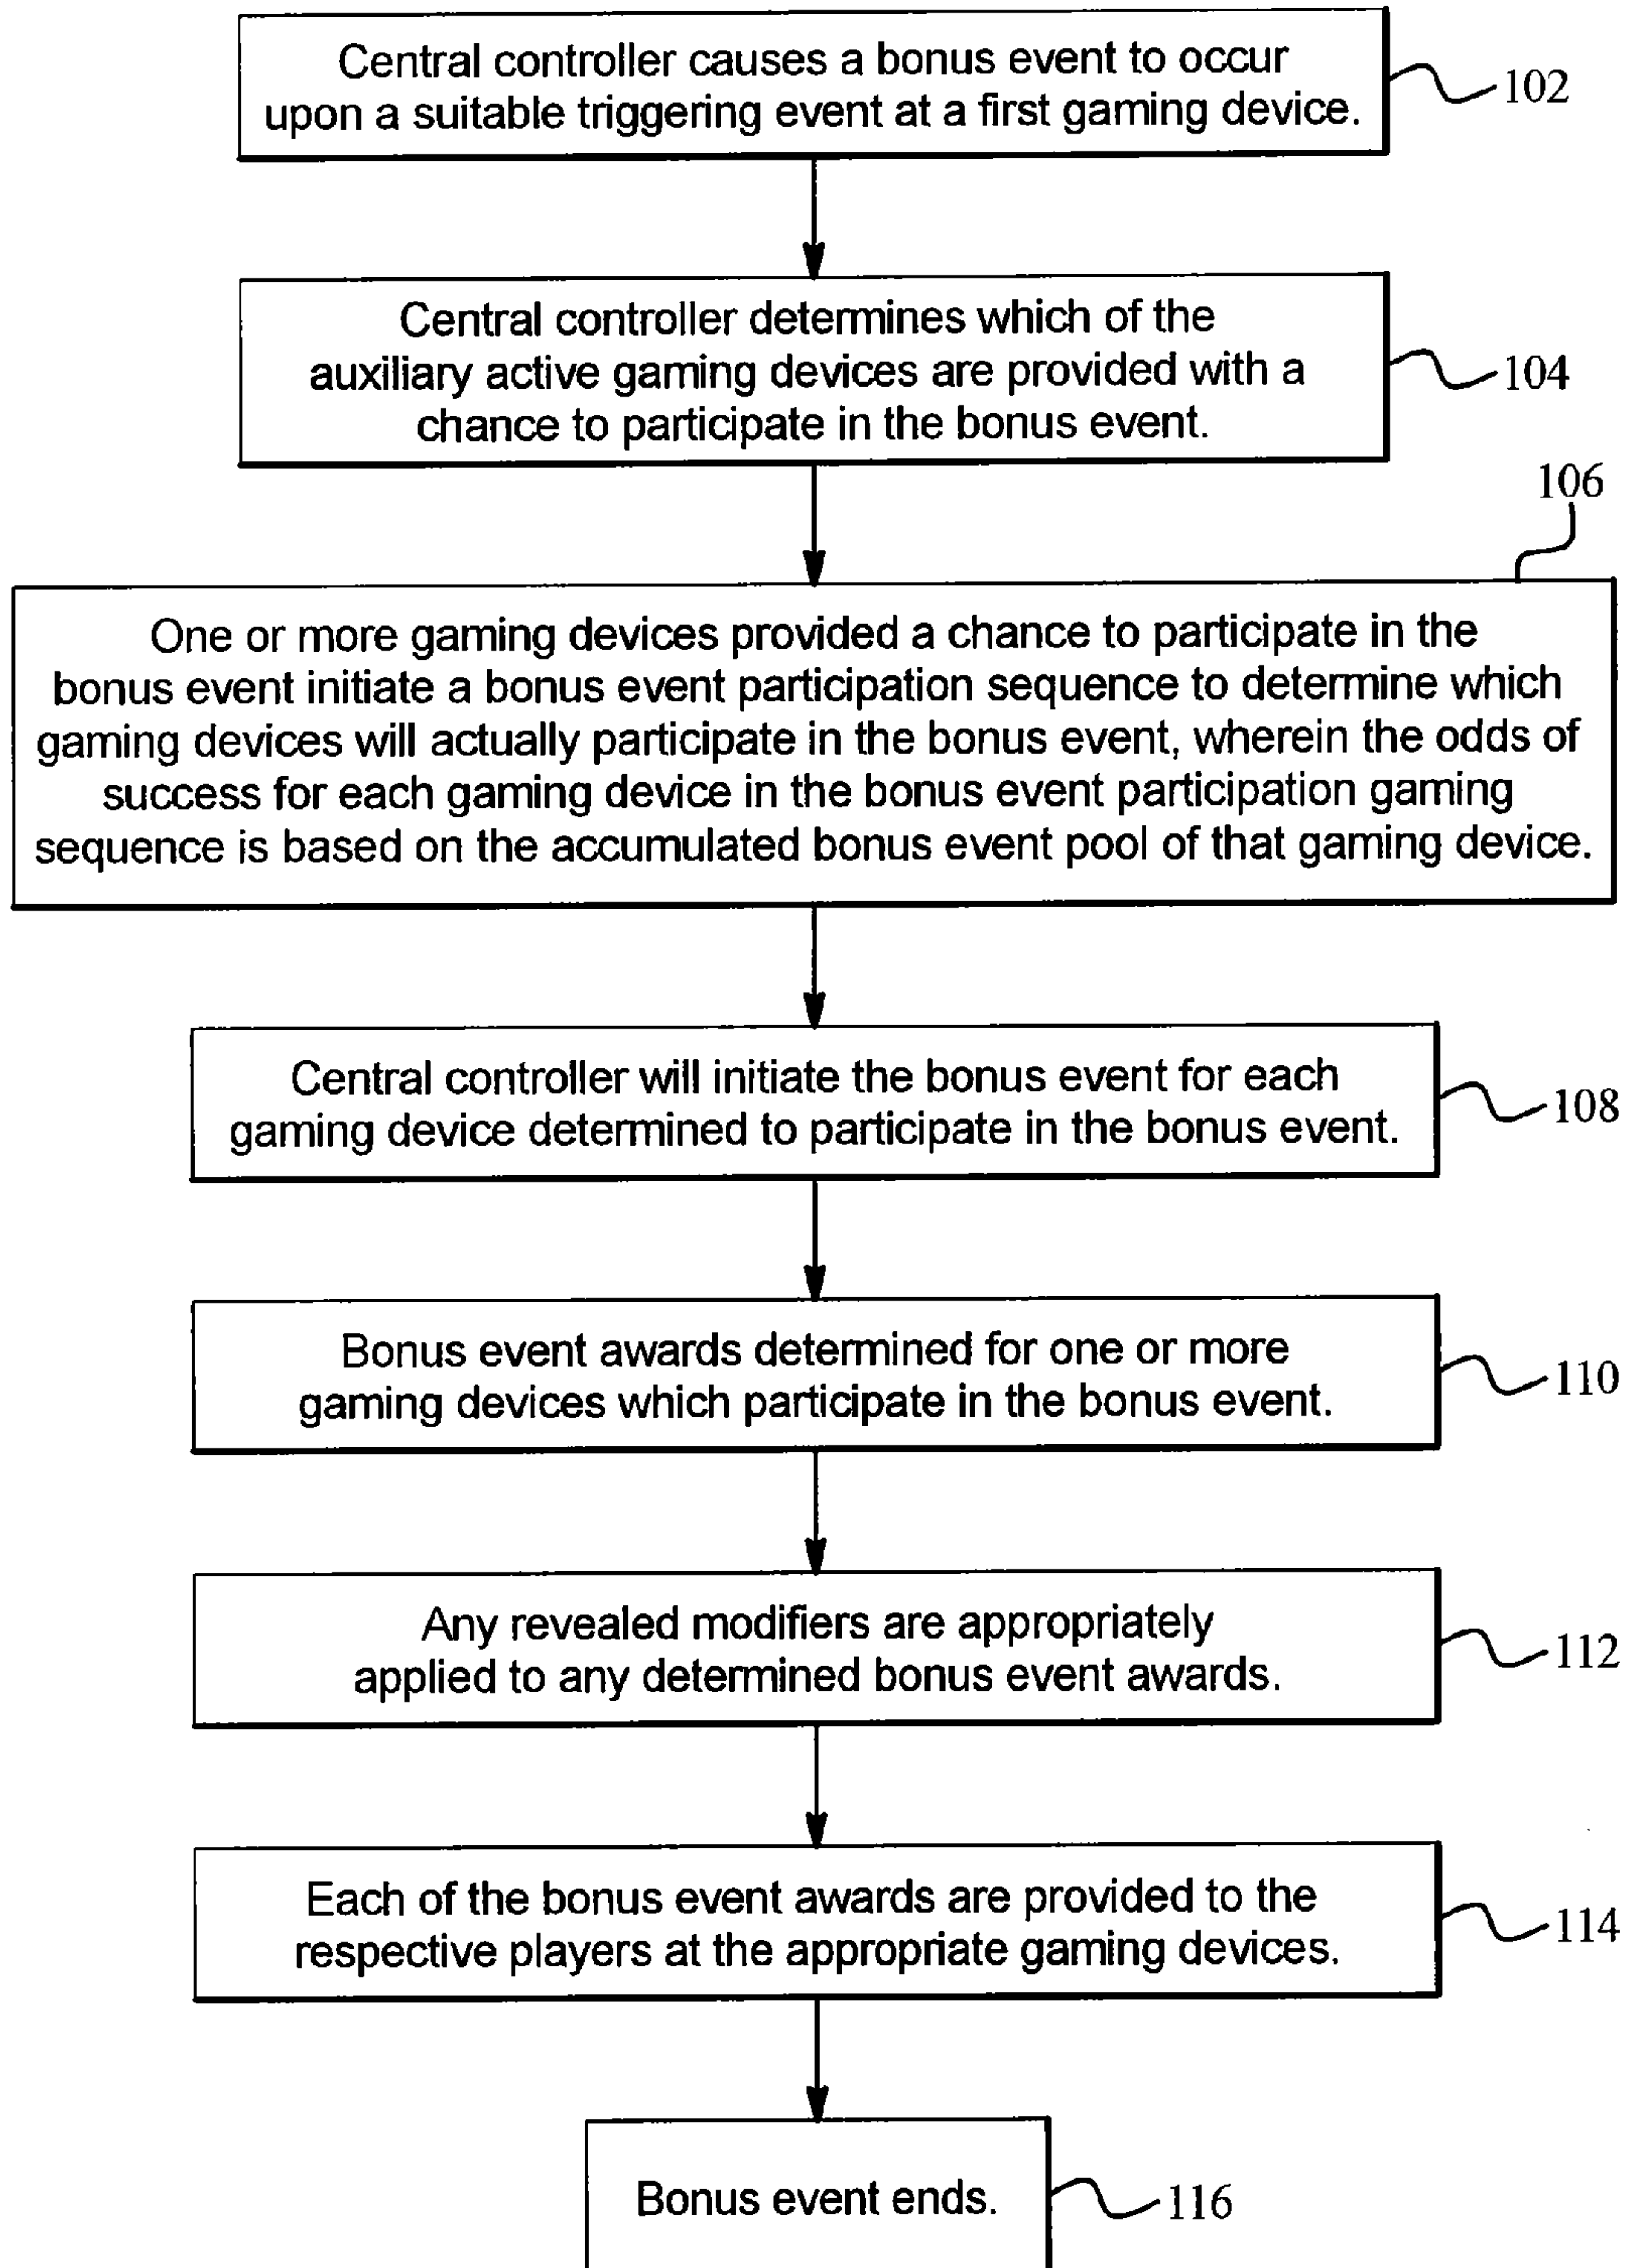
Central controller causes a bonus event to occur upon a suitable triggering event at a first gaming device.

102

Central controller determines which of the auxiliary active gaming devices are provided with a chance to participate in the bonus event.

104

106

One or more gaming devices provided a chance to participate in the bonus event initiate a bonus event participation sequence to determine which gaming devices will actually participate in the bonus event, wherein the odds of success for each gaming device in the bonus event participation gaming sequence is based on the accumulated bonus event pool of that gaming device.

Central controller will initiate the bonus event for each gaming device determined to participate in the bonus event.

108

Bonus event awards determined for one or more gaming devices which participate in the bonus event.

110

Any revealed modifiers are appropriately applied to any determined bonus event awards.

112

Each of the bonus event awards are provided to the respective players at the appropriate gaming devices.

114

Bonus event ends.

116